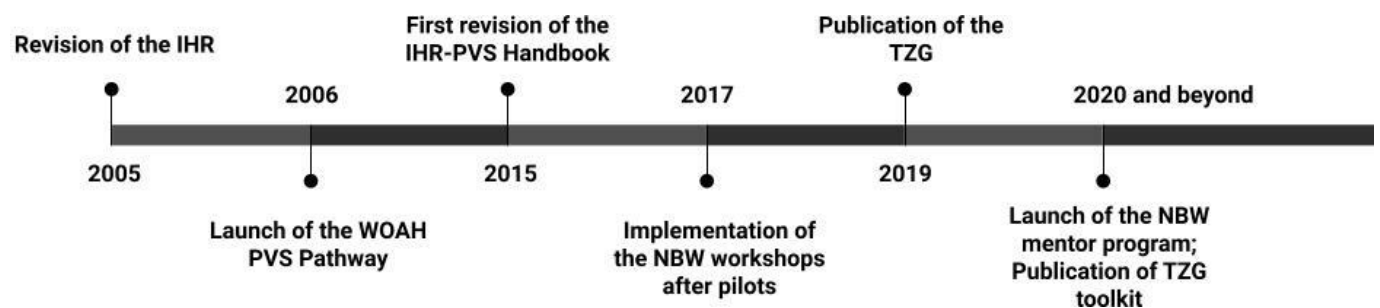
Revision of the IHR
2005

2006
Launch of the WOAH PVS Pathway

First revision of the IHR-PVS Handbook
2015

2017
Implementation of the NBW workshops after pilots

Publication of the TZG
2019

2020 and beyond
Launch of the NBW mentor program; Publication of TZG toolkit